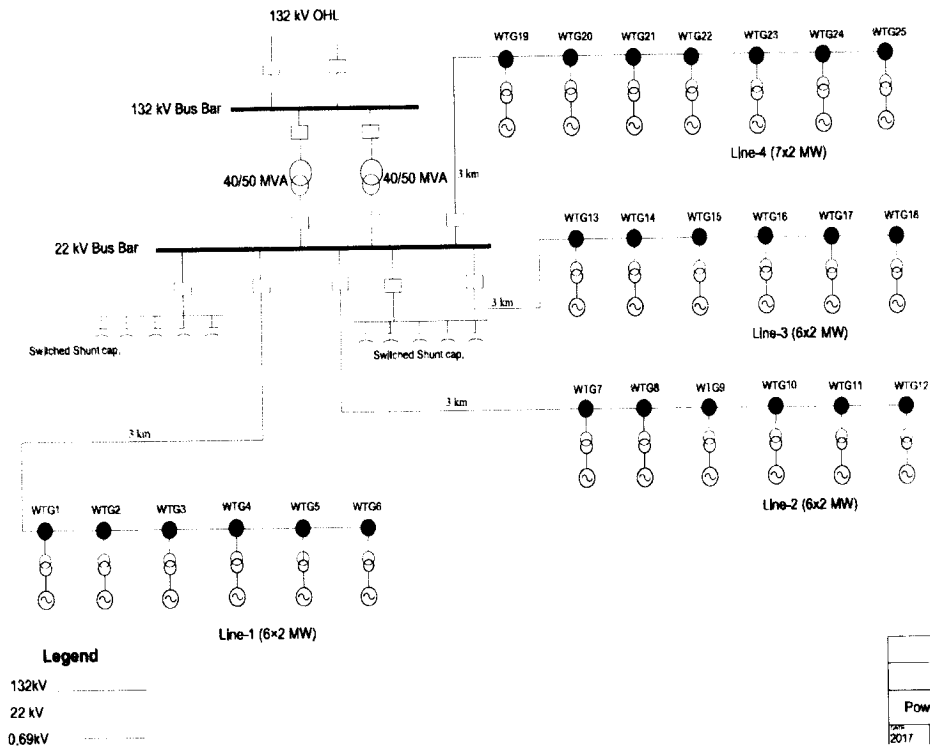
132 kV OHL

132 kV Bus Bar

40/50 MVA

40/50 MVA

3 km

22 kV Bus Bar

Switched Shunt cap.

Switched Shunt cap.

3 km

3 km

3 km

WTG19 WTG20 WTG21 WTG22 WTG23 WTG24 WTG25

Line-4 (7x2 MW)

WTG13 WTG14 WTG15 WTG16 WTG17 WTG18

Line-3 (6x2 MW)

WTG7 WTG8 WTG9 WTG10 WTG11 WTG12

Line-2 (6x2 MW)

WTG1 WTG2 WTG3 WTG4 WTG5 WTG6

Line-1 (6×2 MW)

Legend

132kV

22 kV

0,69kV

Pow

DATE
2017